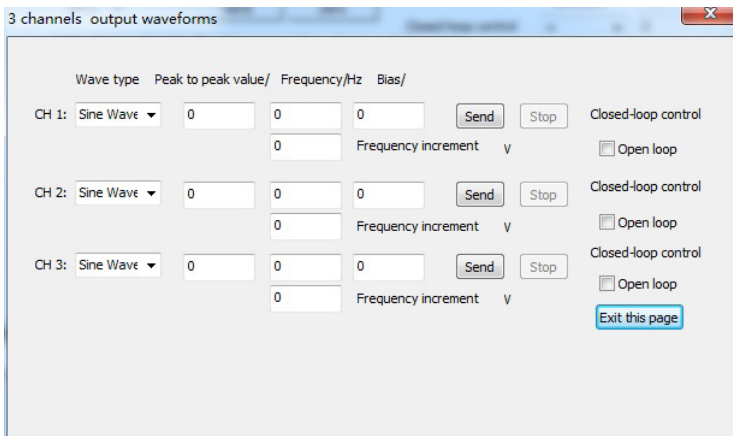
3 channels output waveforms

Wave type Peak to peak value/ Frequency/Hz Bias/

CH 1: Sine Wave 0 0 0 Send Stop Closed-loop control
0 Frequency increment V Open loop

CH 2: Sine Wave 0 0 0 Send Stop Closed-loop control
0 Frequency increment V Open loop

CH 3: Sine Wave 0 0 0 Send Stop Closed-loop control
0 Frequency increment V Open loop

Exit this page